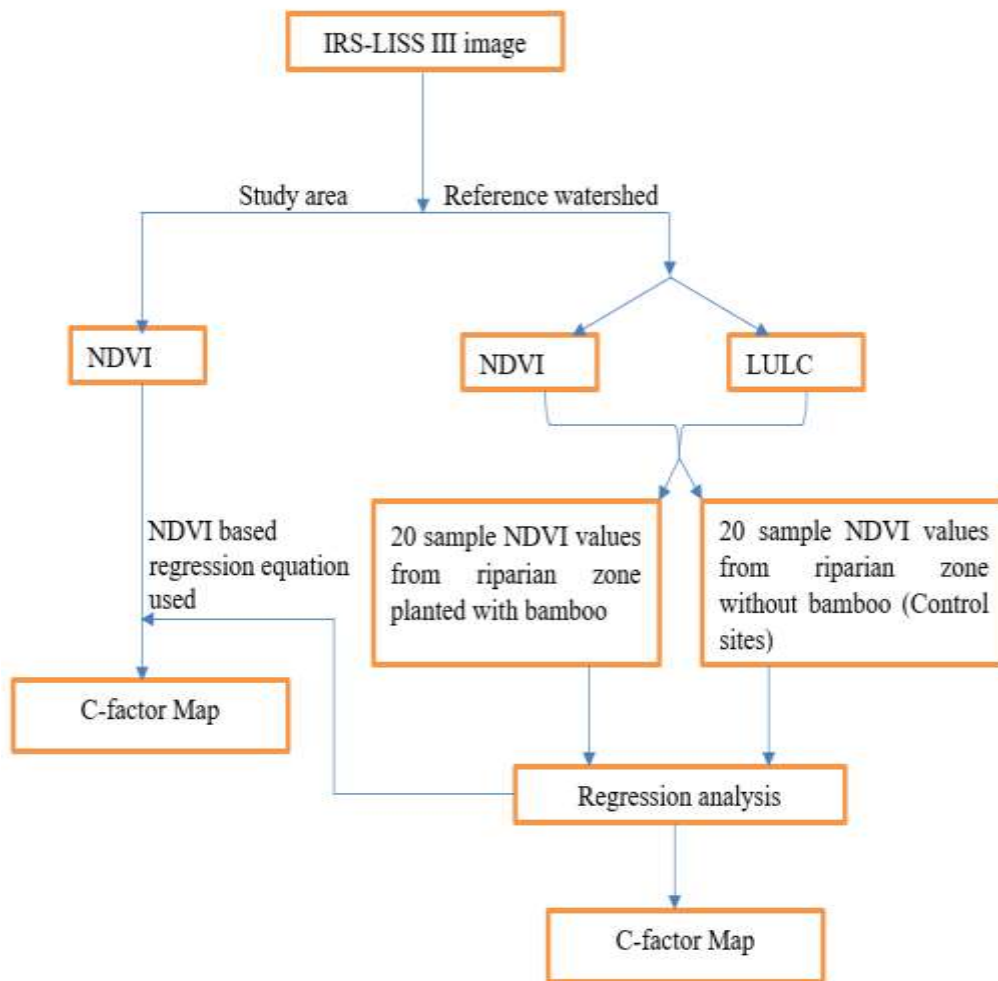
IRS-LISS III image

Study area

Reference watershed

NDVI

NDVI

LULC

NDVI based regression equation used

20 sample NDVI values from riparian zone planted with bamboo

20 sample NDVI values from riparian zone without bamboo (Control sites)

C-factor Map

Regression analysis

C-factor Map